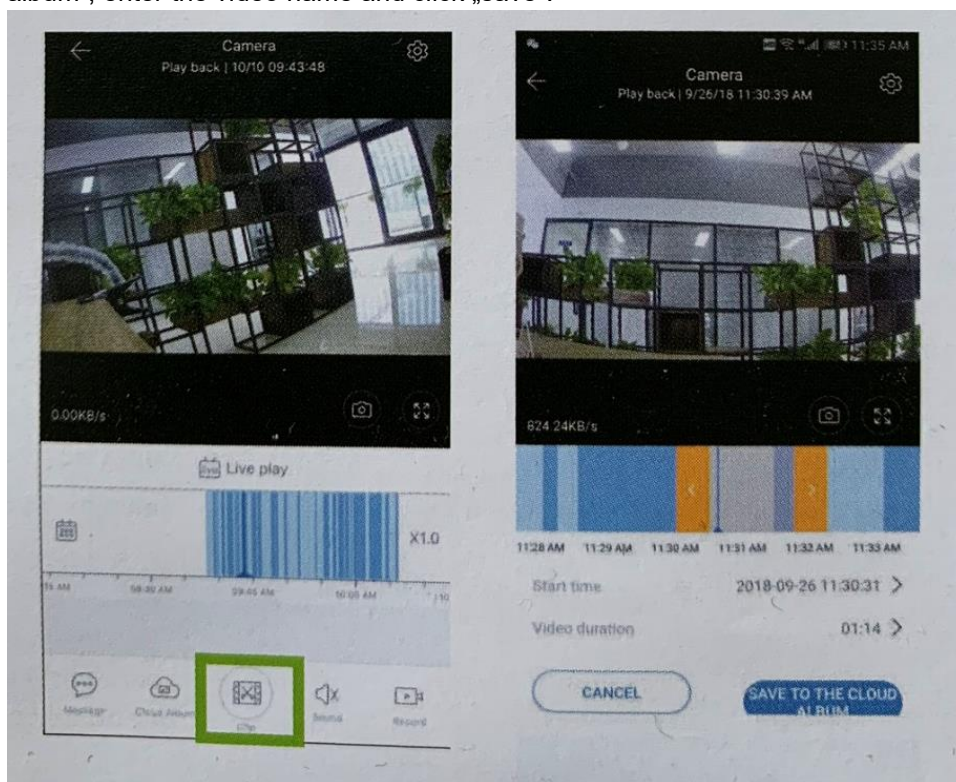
album", enter the video name and click „Save".

Camera
Play back | 10/10 09:43:48

0.00KB/s

Live play

X1.0

55 AM 09:40 AM 09:45 AM 10:00 AM

Message Cloud Album Clip Sound Record

11:35 AM

Camera
Play back | 9/26/18 11:30:39 AM

824.24KB/s

11:28 AM 11:29 AM 11:30 AM 11:31 AM 11:32 AM 11:33 AM

Start time 2018-09-26 11:30:31 >

Video duration 01:14 >

CANCEL

SAVE TO THE CLOUD ALBUM